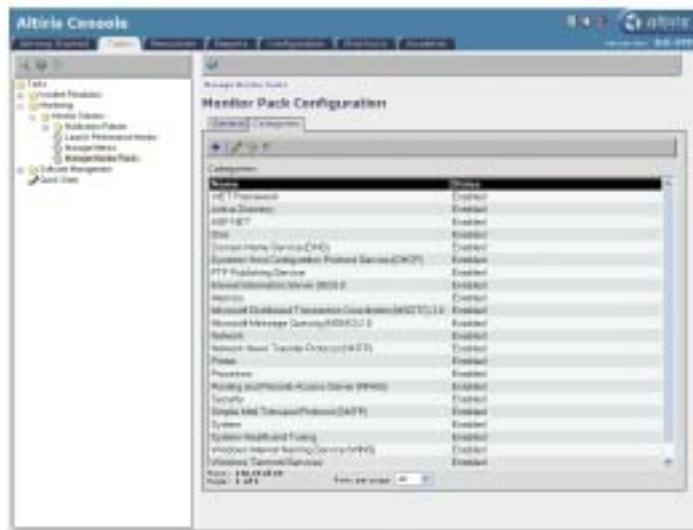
Altiris Console

Getting Started | Tasks | Resources | Reports | Configuration | Dashboard | Scheduler

altiris

Tasks
Incident Resolution
Monitoring
Monitor Solution
Notification Policies
Launch Performance Viewer
Manage Metrics
Manage Monitor Packs
Software Management
Quick Views

Manage Monitor Packs

Monitor Pack Configuration

General | Categories

Categories

| Name | Status |
|---|---|
| .NET Framework | Enabled |
| Active Directory | Enabled |
| ASP.NET | Enabled |
| Disk | Enabled |
| Domain Name Service (DNS) | Enabled |
| Dynamic Host Configuration Protocol Service (DHCP) | Enabled |
| FTP Publishing Service | Enabled |
| Internet Information Server (IIS) 6.0 | Enabled |
| Memory | Enabled |
| Microsoft Distributed Transaction Coordinator (MSDTC) 2.0 | Enabled |
| Microsoft Message Queuing (MSMQ) 3.0 | Enabled |
| Network | Enabled |
| Network News Transfer Protocol (NNTP) | Enabled |
| Printer | Enabled |
| Processes | Enabled |
| Routing and Remote Access Server (RRAS) | Enabled |
| Security | Enabled |
| Simple Mail Transport Protocol (SMTP) | Enabled |
| System | Enabled |
| System Health and Tuning | Enabled |
| Windows Internet Naming Service (WINS) | Enabled |
| Windows Terminal Services | Enabled |

Items per page: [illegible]